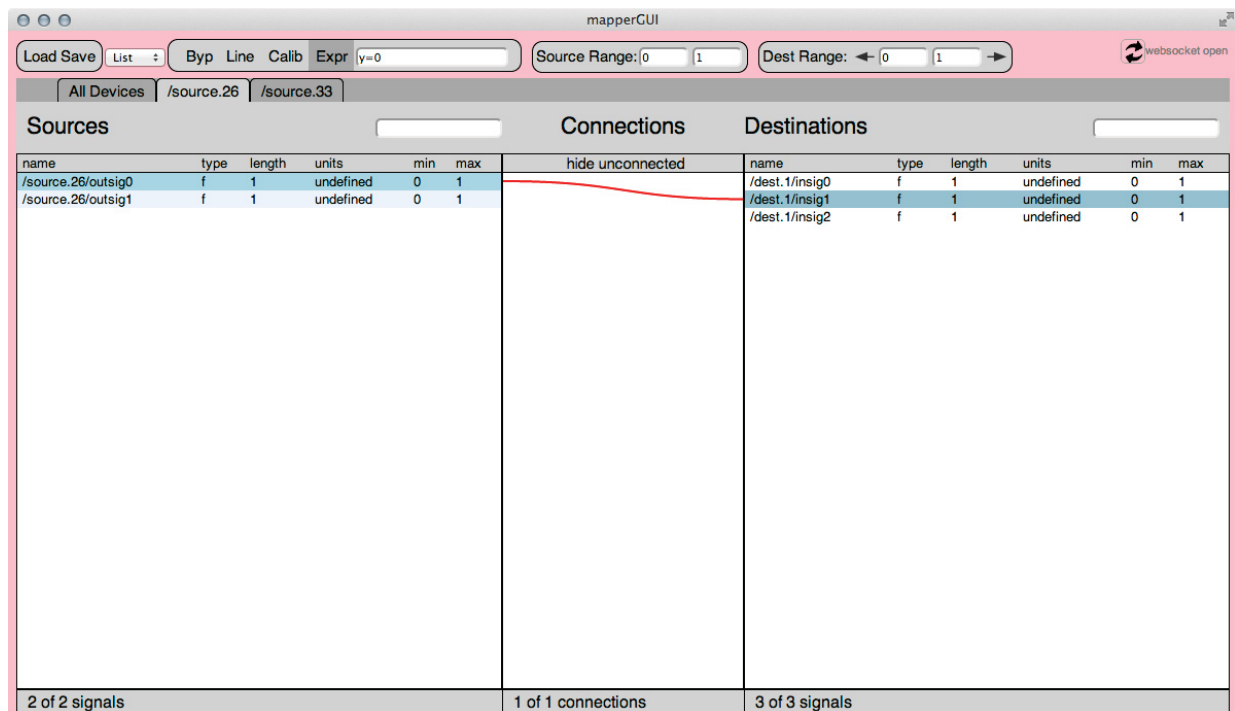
mapperGUI

Load Save List Byp Line Calib Expr y=0 Source Range: 0 1 Dest Range: 0 1 websocket open

All Devices /source.26 /source.33

Sources

Connections

Destinations

| name | type | length | units | min | max |
|---|---|---|---|---|---|
| /source.26/outsig0 | f | 1 | undefined | 0 | 1 |
| /source.26/outsig1 | f | 1 | undefined | 0 | 1 |

hide unconnected

| name | type | length | units | min | max |
|---|---|---|---|---|---|
| /dest.1/insig0 | f | 1 | undefined | 0 | 1 |
| /dest.1/insig1 | f | 1 | undefined | 0 | 1 |
| /dest.1/insig2 | f | 1 | undefined | 0 | 1 |

2 of 2 signals

1 of 1 connections

3 of 3 signals